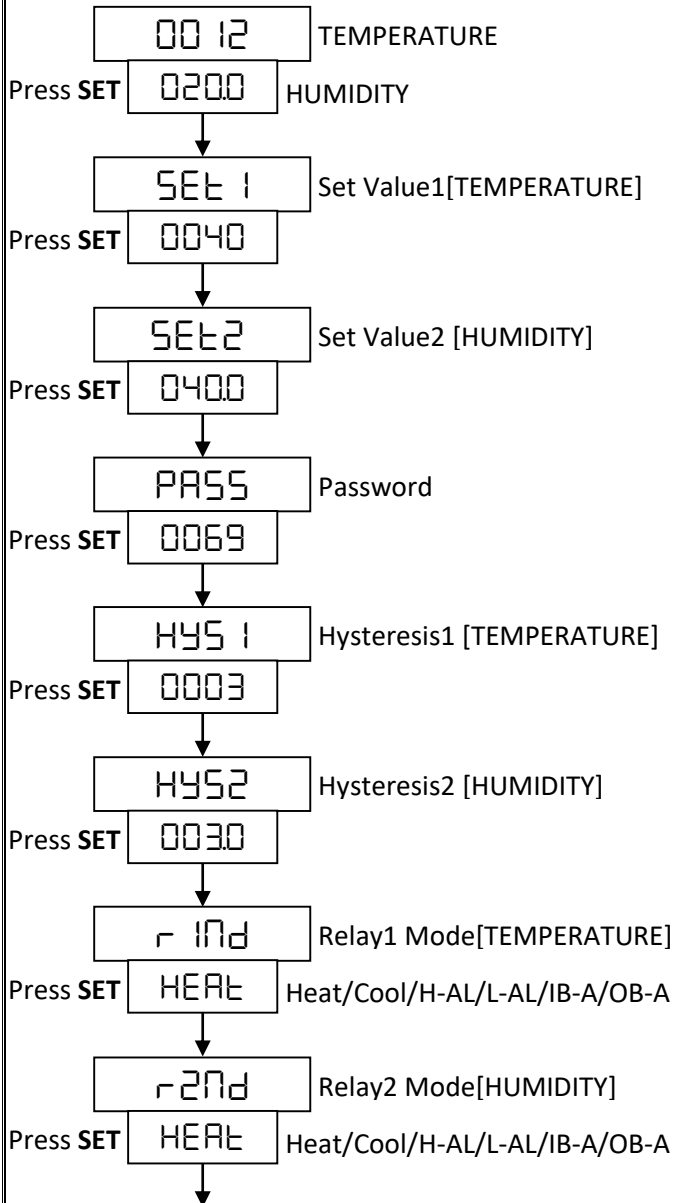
00 12 TEMPERATURE

Press **SET** 020.0 HUMIDITY

SEt 1 Set Value1[TEMPERATURE]

Press **SET** 0040

SEt2 Set Value2 [HUMIDITY]

Press **SET** 040.0

PASS Password

Press **SET** 0069

HYS 1 Hysteresis1 [TEMPERATURE]

Press **SET** 0003

HYS2 Hysteresis2 [HUMIDITY]

Press **SET** 003.0

r 1Md Relay1 Mode[TEMPERATURE]

Press **SET** HEAt Heat/Cool/H-AL/L-AL/IB-A/OB-A

r2Md Relay2 Mode[HUMIDITY]

Press **SET** HEAt Heat/Cool/H-AL/L-AL/IB-A/OB-A